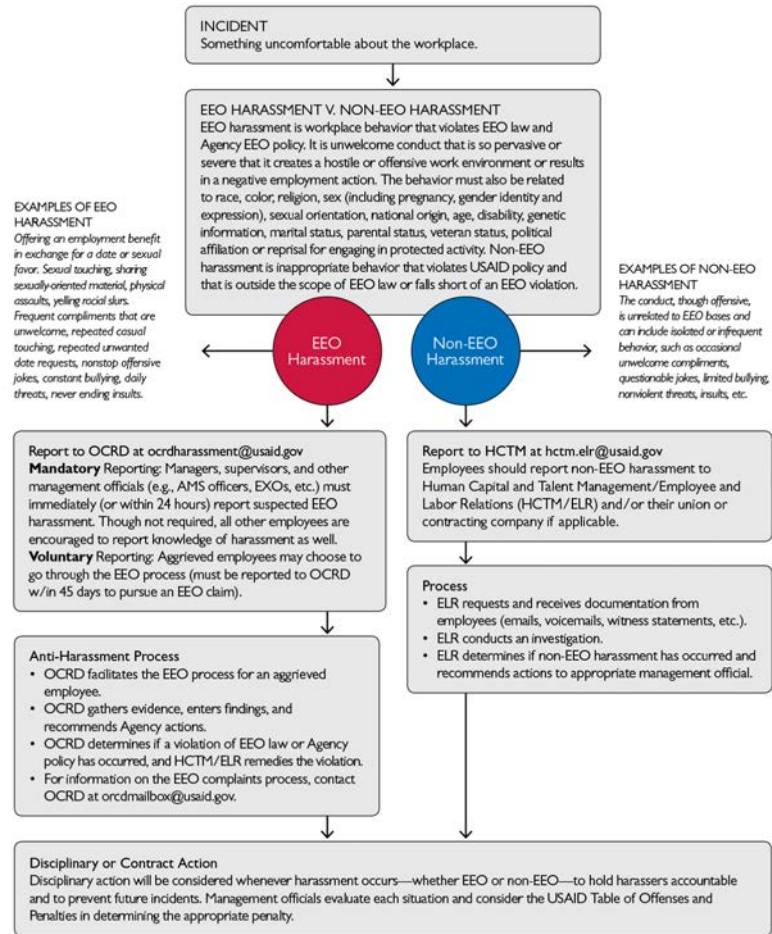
INCIDENT
Something uncomfortable about the workplace.

EEO HARASSMENT V. NON-EEO HARASSMENT
EEO harassment is workplace behavior that violates EEO law and Agency EEO policy. It is unwelcome conduct that is so pervasive or severe that it creates a hostile or offensive work environment or results in a negative employment action. The behavior must also be related to race, color, religion, sex (including pregnancy, gender identity and expression), sexual orientation, national origin, age, disability, genetic information, marital status, parental status, veteran status, political affiliation or reprisal for engaging in protected activity. Non-EEO harassment is inappropriate behavior that violates USAID policy and that is outside the scope of EEO law or falls short of an EEO violation.

EXAMPLES OF EEO HARASSMENT
Offering an employment benefit in exchange for a date or sexual favor. Sexual touching, sharing sexually-oriented material, physical assaults, yelling racial slurs. Frequent compliments that are unwelcome, repeated casual touching, repeated unwanted date requests, nonstop offensive jokes, constant bullying, daily threats, never ending insults.

EEO Harassment

Non-EEO Harassment

EXAMPLES OF NON-EEO HARASSMENT
The conduct, though offensive, is unrelated to EEO bases and can include isolated or infrequent behavior, such as occasional unwelcome compliments, questionable jokes, limited bullying, nonviolent threats, insults, etc.

Report to OCRD at ocrdharassment@usaid.gov
Mandatory Reporting: Managers, supervisors, and other management officials (e.g., AMS officers, EXOs, etc.) must immediately (or within 24 hours) report suspected EEO harassment. Though not required, all other employees are encouraged to report knowledge of harassment as well.
Voluntary Reporting: Aggrieved employees may choose to go through the EEO process (must be reported to OCRD w/in 45 days to pursue an EEO claim).

Report to HCTM at hctm.elr@usaid.gov
Employees should report non-EEO harassment to Human Capital and Talent Management/Employee and Labor Relations (HCTM/ELR) and/or their union or contracting company if applicable.

Anti-Harassment Process
• OCRD facilitates the EEO process for an aggrieved employee.
• OCRD gathers evidence, enters findings, and recommends Agency actions.
• OCRD determines if a violation of EEO law or Agency policy has occurred, and HCTM/ELR remedies the violation.
• For information on the EEO complaints process, contact OCRD at orcdmailbox@usaid.gov.

Process
• ELR requests and receives documentation from employees (emails, voicemails, witness statements, etc.).
• ELR conducts an investigation.
• ELR determines if non-EEO harassment has occurred and recommends actions to appropriate management official.

Disciplinary or Contract Action
Disciplinary action will be considered whenever harassment occurs—whether EEO or non-EEO—to hold harassers accountable and to prevent future incidents. Management officials evaluate each situation and consider the USAID Table of Offenses and Penalties in determining the appropriate penalty.